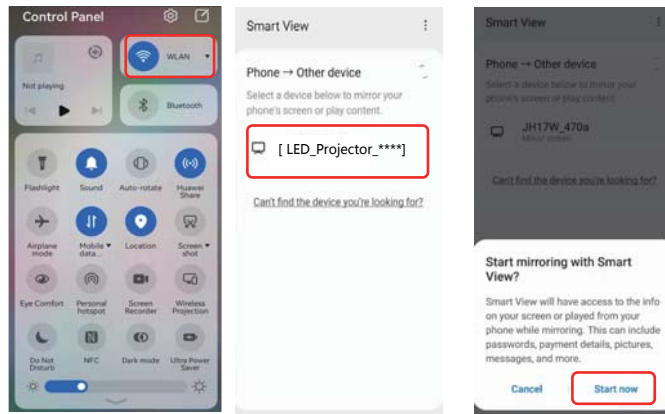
Control Panel

Not playing

WLAN

Bluetooth

Flashlight

Sound

Auto-rotate

Huawei Share

Airplane mode

Mobile data

Location

Screenshot

Eye Comfort

Personal hotspot

Screen Recorder

Wireless Projection

Do Not Disturb

NFC

Dark mode

Ultra Power Saver

Smart View

Phone → Other device

Select a device below to mirror your phone's screen or play content.

[ LED_Projector_****]

Can't find the device you're looking for?

Smart View

Phone → Other device

Select a device below to mirror your phone's screen or play content.

JH17W_470a

Mirror screen

Can't find the device you're looking for?

Start mirroring with Smart View?

Smart View will have access to the info on your screen or played from your phone while mirroring. This can include passwords, payment details, pictures, messages, and more.

Cancel

Start now